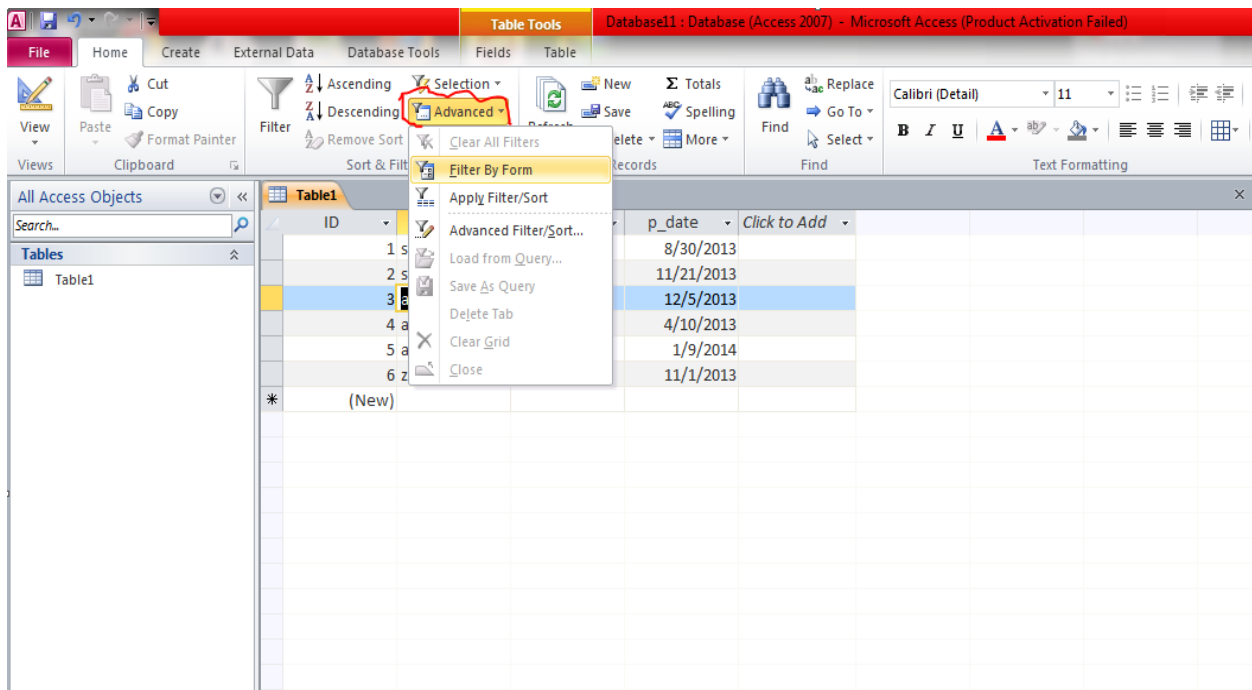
Table Tools Database11 : Database (Access 2007) - Microsoft Access (Product Activation Failed)

File Home Create External Data Database Tools Fields Table

View
Views
Paste
Cut
Copy
Format Painter
Clipboard
Filter
Ascending
Descending
Remove Sort
Sort & Filt
Selection
Advanced
Refresh
New
Save
elete
Records
Totals
Spelling
More
Find
Replace
Go To
Select
Find
Calibri (Detail) 11
B I U A
Text Formatting

Clear All Filters
Filter By Form
Apply Filter/Sort
Advanced Filter/Sort...
Load from Query...
Save As Query
Delete Tab
Clear Grid
Close

All Access Objects
Search...
Tables
Table1

Table1

| ID | | | p_date | Click to Add |
|---|---|---|---|---|
| 1 | s | | 8/30/2013 | |
| 2 | s | | 11/21/2013 | |
| 3 | a | | 12/5/2013 | |
| 4 | a | | 4/10/2013 | |
| 5 | a | | 1/9/2014 | |
| 6 | z | | 11/1/2013 | |
| (New) | | | | |